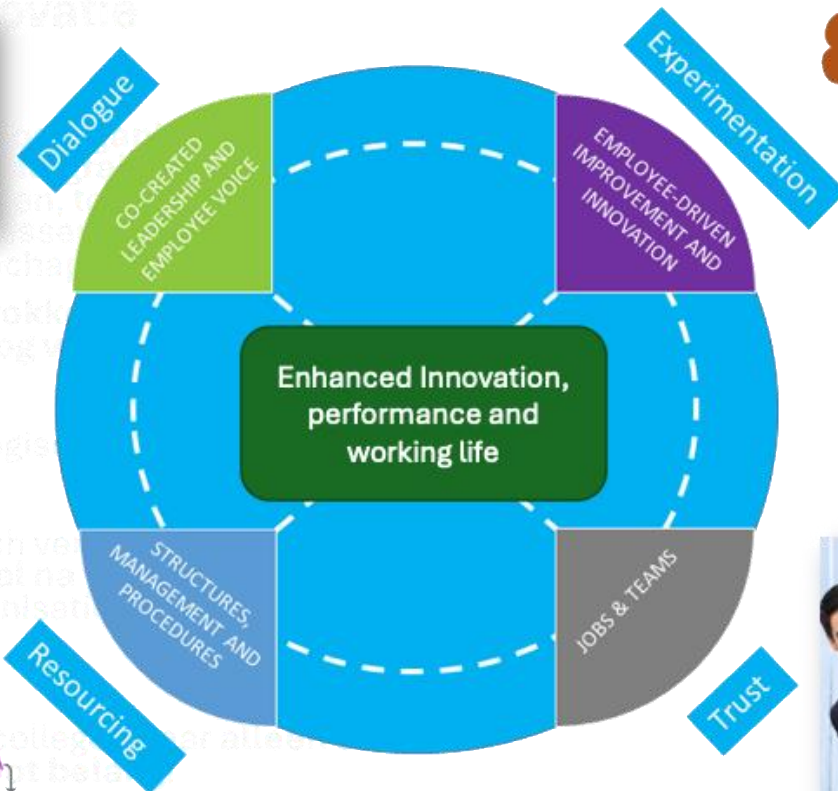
Dialogue

Experimentation

CO-CREATED LEADERSHIP AND EMPLOYEE VOICE

EMPLOYEE-DRIVEN IMPROVEMENT AND INNOVATION

Enhanced Innovation, performance and working life

STRUCTURES, MANAGEMENT AND PROCEDURES

JOBS & TEAMS

Resourcing

Trust